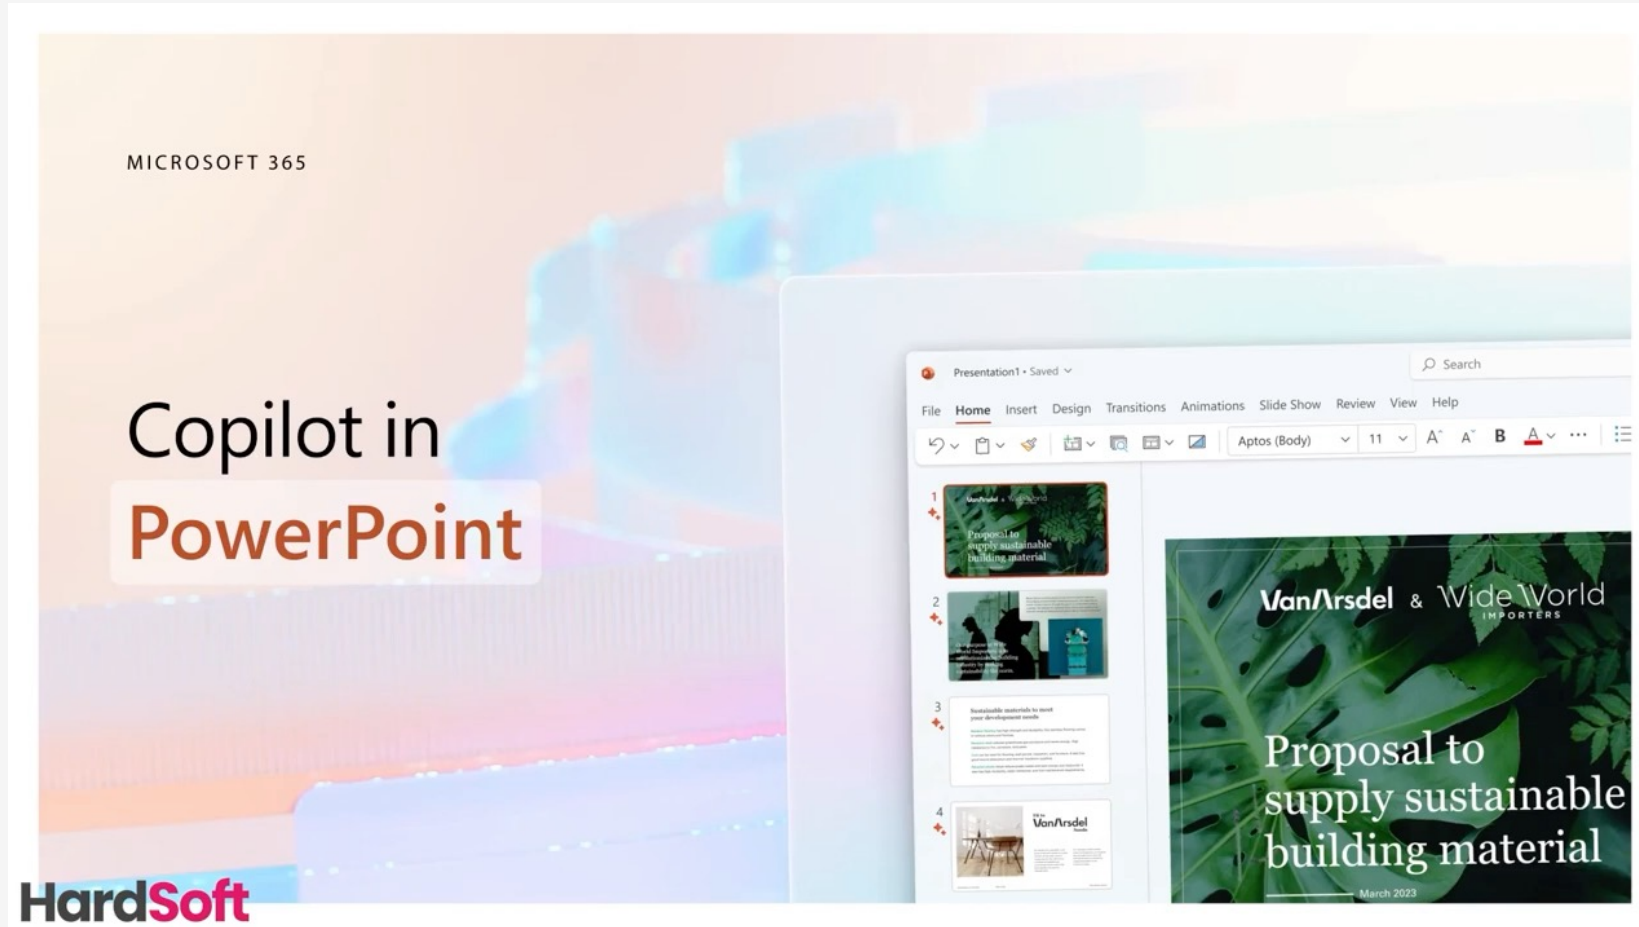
MICROSOFT 365

Copilot in
PowerPoint

Presentation1 • Saved

Search

File Home Insert Design Transitions Animations Slide Show Review View Help

Aptos (Body) 11

B

1
VanArsdel & Wide World
Proposal to supply sustainable building material

2

3
Sustainable materials to meet your development needs

4
VanArsdel

VanArsdel & Wide World IMPORTERS

Proposal to supply sustainable building material

March 2023

HardSoft